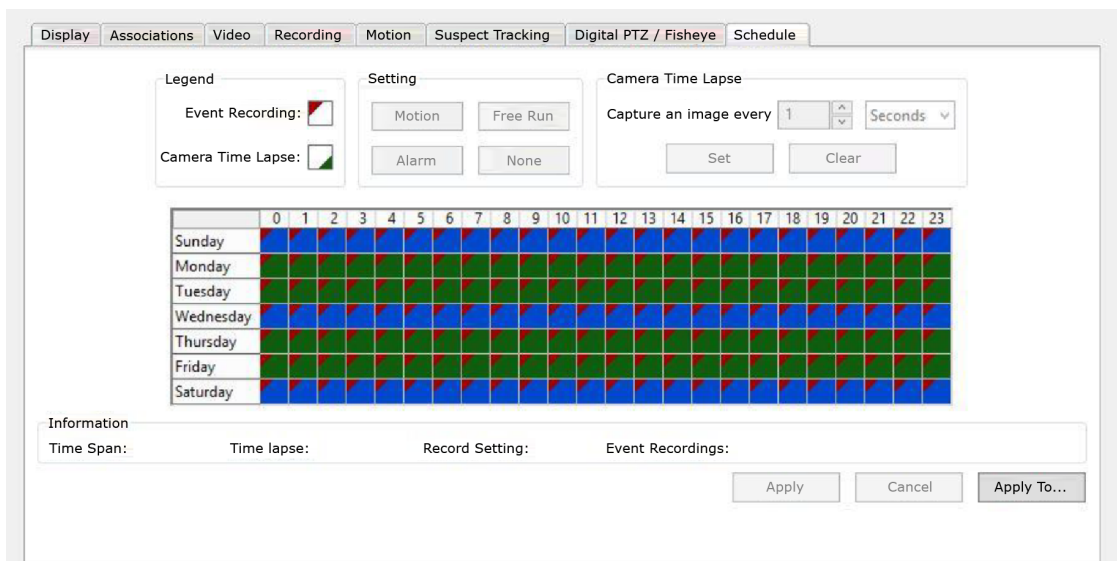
Display | Associations | Video | Recording | Motion | Suspect Tracking | Digital PTZ / Fisheye | Schedule

Legend
Event Recording:
Camera Time Lapse:

Setting
Motion
Free Run
Alarm
None

Camera Time Lapse
Capture an image every 1 Seconds
Set
Clear

| | 0 | 1 | 2 | 3 | 4 | 5 | 6 | 7 | 8 | 9 | 10 | 11 | 12 | 13 | 14 | 15 | 16 | 17 | 18 | 19 | 20 | 21 | 22 | 23 |
|---|---|---|---|---|---|---|---|---|---|---|---|---|---|---|---|---|---|---|---|---|---|---|---|---|
| Sunday | | | | | | | | | | | | | | | | | | | | | | | | |
| Monday | | | | | | | | | | | | | | | | | | | | | | | | |
| Tuesday | | | | | | | | | | | | | | | | | | | | | | | | |
| Wednesday | | | | | | | | | | | | | | | | | | | | | | | | |
| Thursday | | | | | | | | | | | | | | | | | | | | | | | | |
| Friday | | | | | | | | | | | | | | | | | | | | | | | | |
| Saturday | | | | | | | | | | | | | | | | | | | | | | | | |

Information
Time Span: Time lapse: Record Setting: Event Recordings:

Apply
Cancel
Apply To...